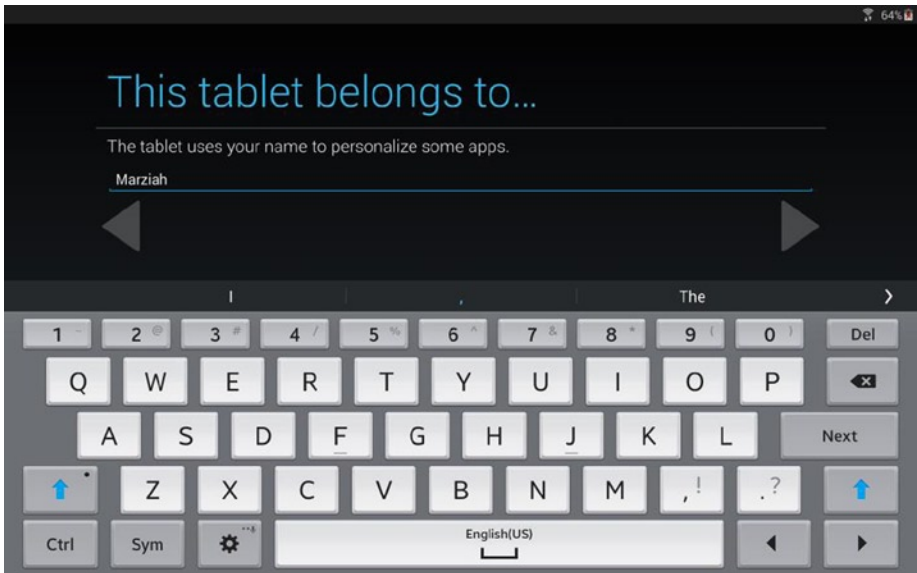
64%

This tablet belongs to...

The tablet uses your name to personalize some apps.

Marziah

I | , | The

1 ~ 2 @ 3 # 4 / 5 % 6 ^ 7 & 8 * 9 ( 0 ) Del

Q W E R T Y U I O P

A S D F G H J K L Next

Z X C V B N M , ! . ?

Ctrl Sym English(US)